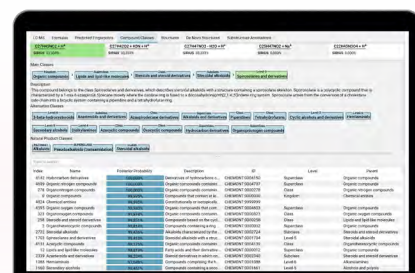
MS Formulas Predicted Fragments Compound Classes Structures De Novo Structures Substructure Annotations

Main Classes

Organic compounds | Lipids and lipid-like molecules | Steroids and steroid derivatives | Spiroketals | Spirosolanes and derivatives

Description

Alternative Classes

Natural Product Classes

Alkaloids | Pseudoalkaloids (transamidation) | Steroidal alkaloids

| Index | Name | Posterior Probability | Description | ID | Level | Parent |
|---|---|---|---|---|---|---|
| 4161 | Hydrocarbon derivatives | | | CHEMONTID:0004150 | Superclass | Organic compounds |
| 4989 | Organic nitrogen compounds | | | CHEMONTID:0000278 | Superclass | Organic nitrogen compounds |
| 278 | Organonitrogen compounds | | | CHEMONTID:0004557 | Class | Organic nitrogen compounds |
| 4224 | Organic compounds | | | CHEMONTID:0000000 | Kingdom | Chemical entities |
| 4824 | Chemical entities | | | CHEMONTID:9999999 | | |
| 4393 | Organic oxygen compounds | | | CHEMONTID:0004603 | Superclass | Organic compounds |
| 323 | Organooxygen compounds | | | CHEMONTID:0000323 | Class | Organic oxygen compounds |
| 1296 | Steroids and steroid derivatives | | | CHEMONTID:0000258 | Class | Lipids and lipid-like molecules |
| 2633 | Azacyclic compounds | | | CHEMONTID:0002452 | Superclass | Organic compounds |
| 2702 | Steroidal alkaloids | | | CHEMONTID:0001913 | Subclass | Steroids and steroid derivatives |
| 4713 | Azaspiroalkanes | | | CHEMONTID:0001794 | Level 6 | Steroidal alkaloids |
| 3114 | Azacyclic compounds | | | CHEMONTID:0002286 | Class | Organoheterocyclic compounds |
| 12 | Lipids and lipid-like molecules | | | CHEMONTID:0000012 | Superclass | Organic compounds |
| 2339 | Azaspiroalkanes | | | CHEMONTID:0002460 | Subclass | Steroidal alkaloids |
| 1748 | Heterocyclic | | | CHEMONTID:0001968 | Level 6 | Alkaloids |
| 1992 | Secondary alcohols | | | CHEMONTID:0001661 | Level 6 | Alcohols and polyols |